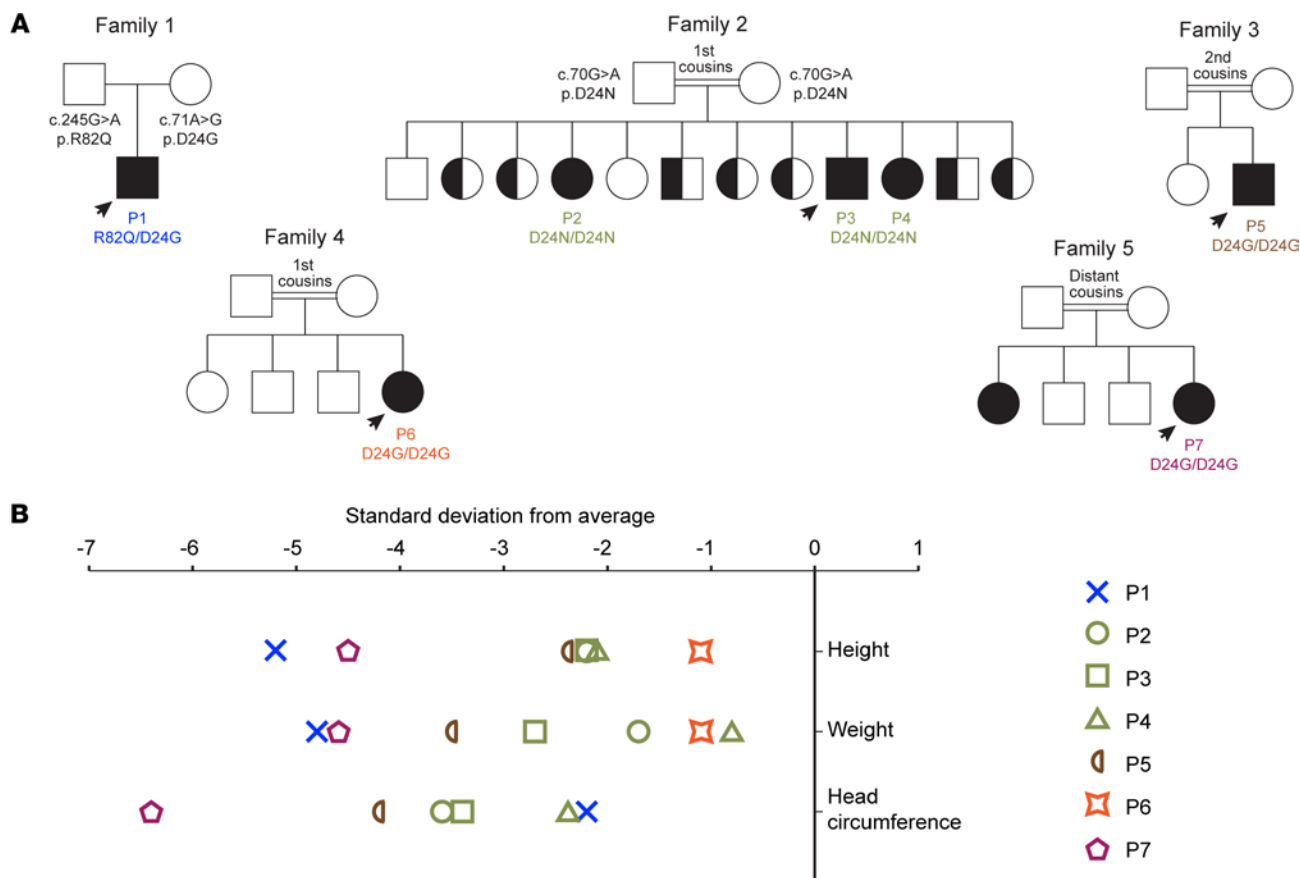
A

Family 1

c.245G>A
p.R82Q

c.71A>G
p.D24G

P1
R82Q/D24G

Family 2

1st cousins

c.70G>A
p.D24N

c.70G>A
p.D24N

P2
D24N/D24N

P3
D24N/D24N

P4

Family 3

2nd cousins

P5
D24G/D24G

Family 4

1st cousins

P6
D24G/D24G

Family 5

Distant cousins

P7
D24G/D24G

B

Standard deviation from average

-7 -6 -5 -4 -3 -2 -1 0 1

Height

Weight

Head circumference

P1
P2
P3
P4
P5
P6
P7